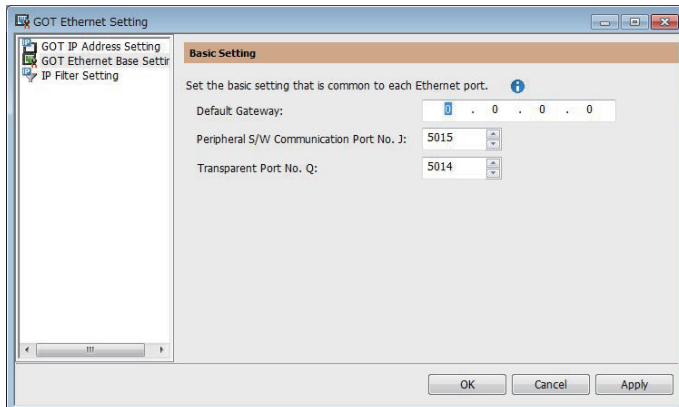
GOT Ethernet Setting

GOT IP Address Setting
GOT Ethernet Base Settir
IP Filter Setting

Basic Setting

Set the basic setting that is common to each Ethernet port.

Default Gateway: 0 . 0 . 0 . 0

Peripheral S/W Communication Port No. J: 5015

Transparent Port No. Q: 5014

OK Cancel Apply